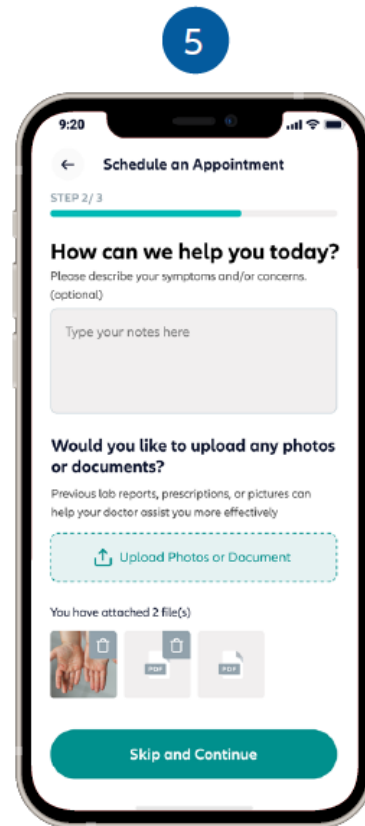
5

9:20

Schedule an Appointment

STEP 2/ 3

How can we help you today?

Please describe your symptoms and/or concerns. (optional)

Type your notes here

Would you like to upload any photos or documents?

Previous lab reports, prescriptions, or pictures can help your doctor assist you more effectively

Upload Photos or Document

You have attached 2 file(s)

PDF

PDF

Skip and Continue